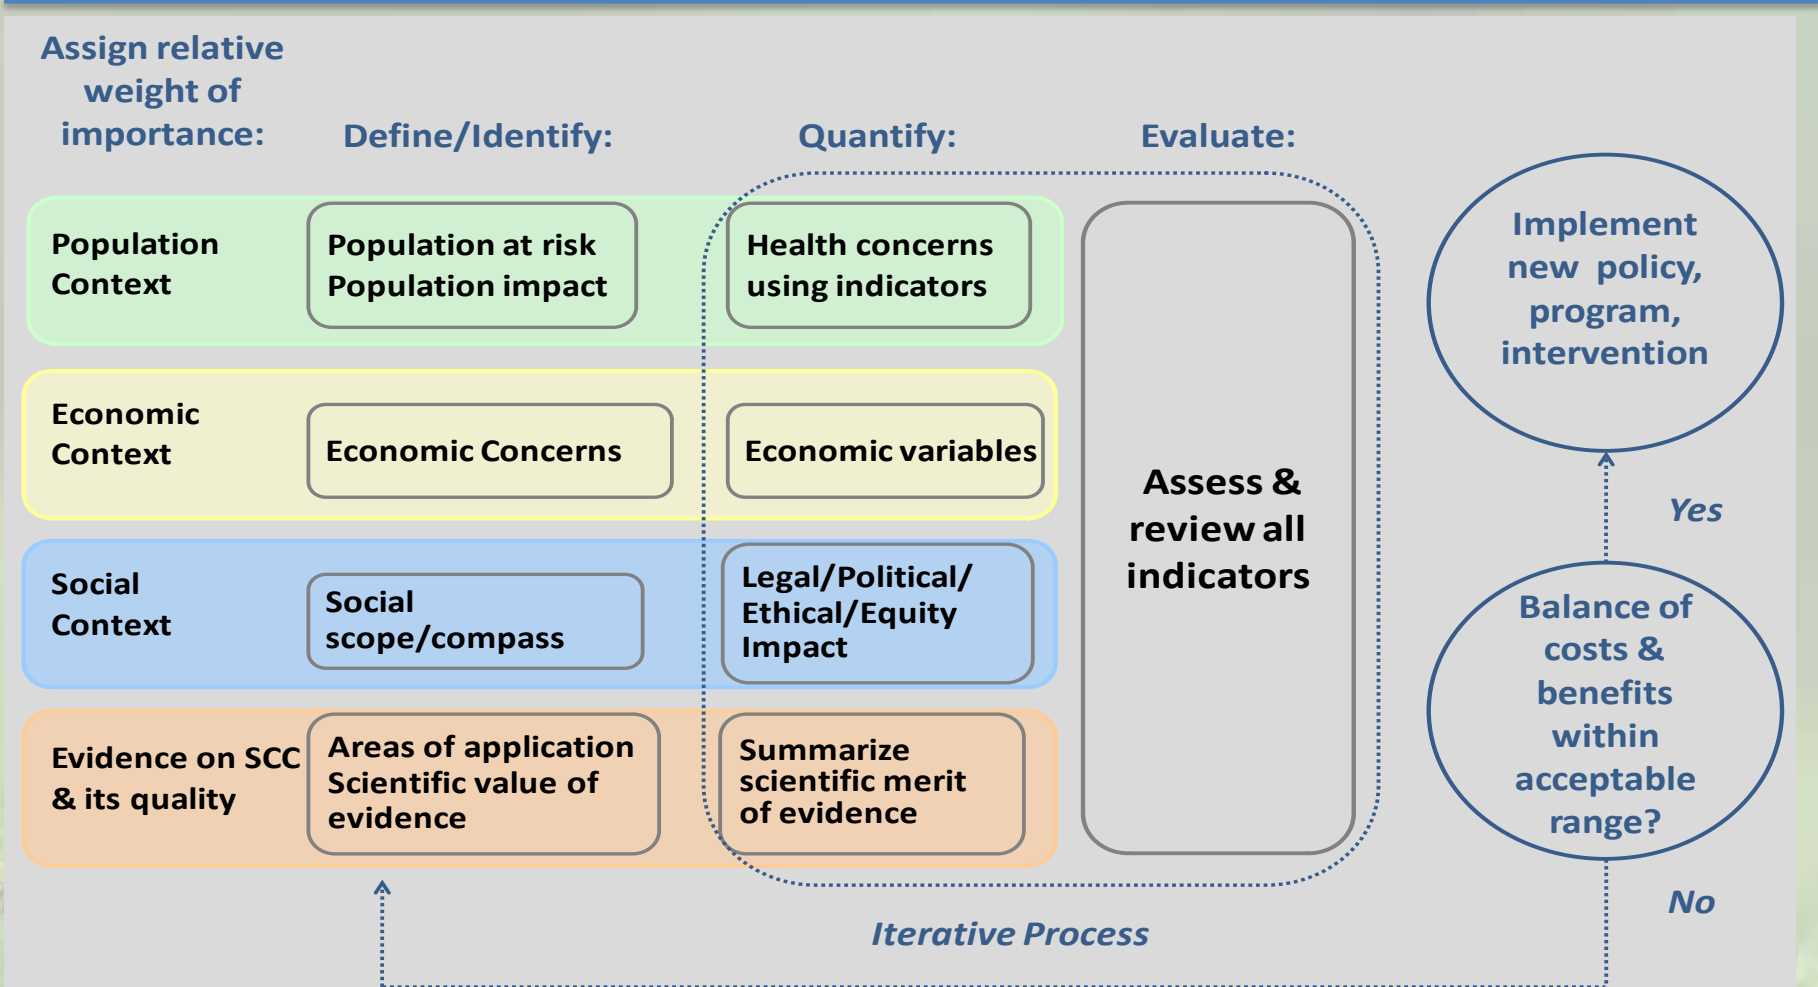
Assign relative weight of importance:

Define/Identify:

Quantify:

Evaluate:

Population Context

Population at risk
Population impact

Health concerns using indicators

Economic Context

Economic Concerns

Economic variables

Social Context

Social scope/compass

Legal/Political/ Ethical/Equity Impact

Evidence on SCC & its quality

Areas of application
Scientific value of evidence

Summarize scientific merit of evidence

Assess & review all indicators

Implement new policy, program, intervention

Yes

Balance of costs & benefits within acceptable range?

No

Iterative Process